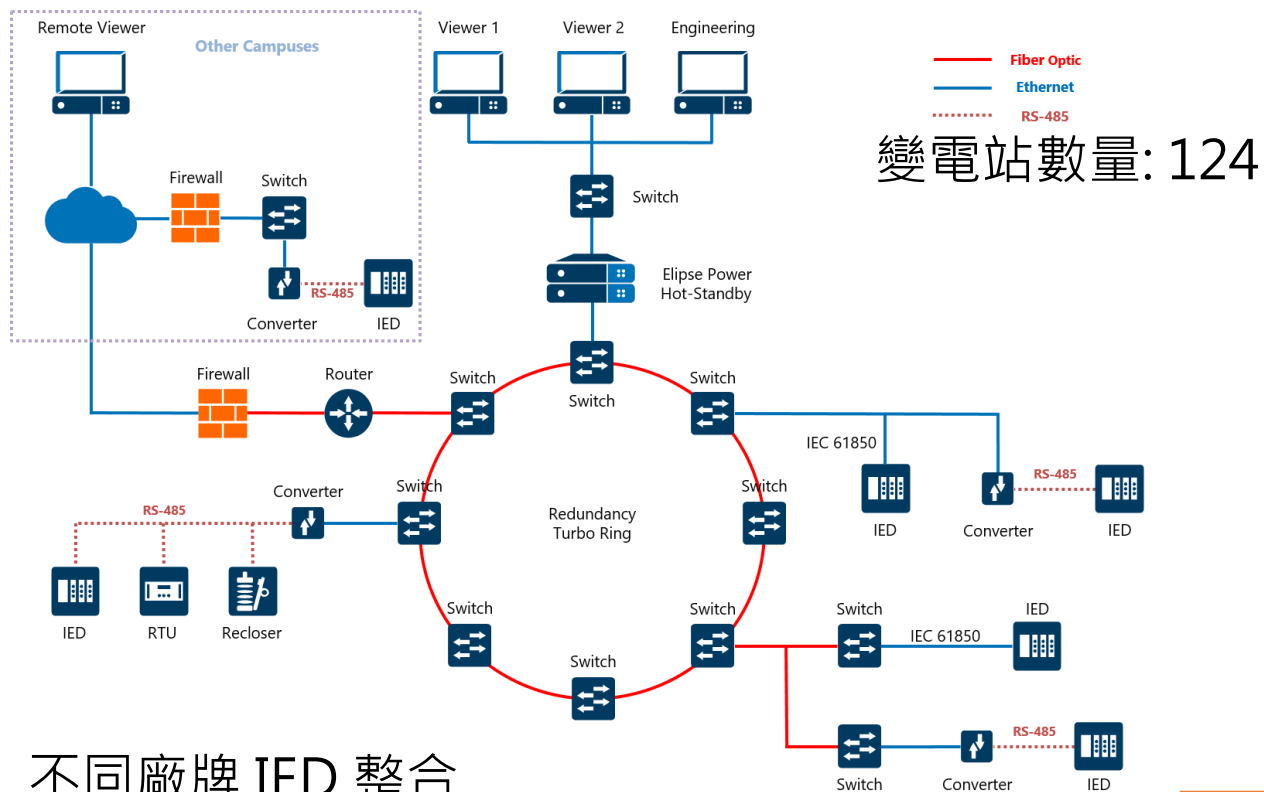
Remote Viewer

Other Campuses

Viewer 1

Viewer 2

Engineering

Fiber Optic

Ethernet

RS-485

變電站數量: 124

Firewall

Switch

Switch

RS-485

Converter

IED

Elipse Power Hot-Standby

Switch

Firewall

Router

Switch

Switch

IEC 61850

RS-485

IED

Converter

IED

Converter

Switch

Switch

RS-485

Redundancy Turbo Ring

IED

RTU

Recloser

Switch

Switch

Switch

IED

IEC 61850

Switch

RS-485

Switch

Converter

IED

不同廠牌 IED 整合